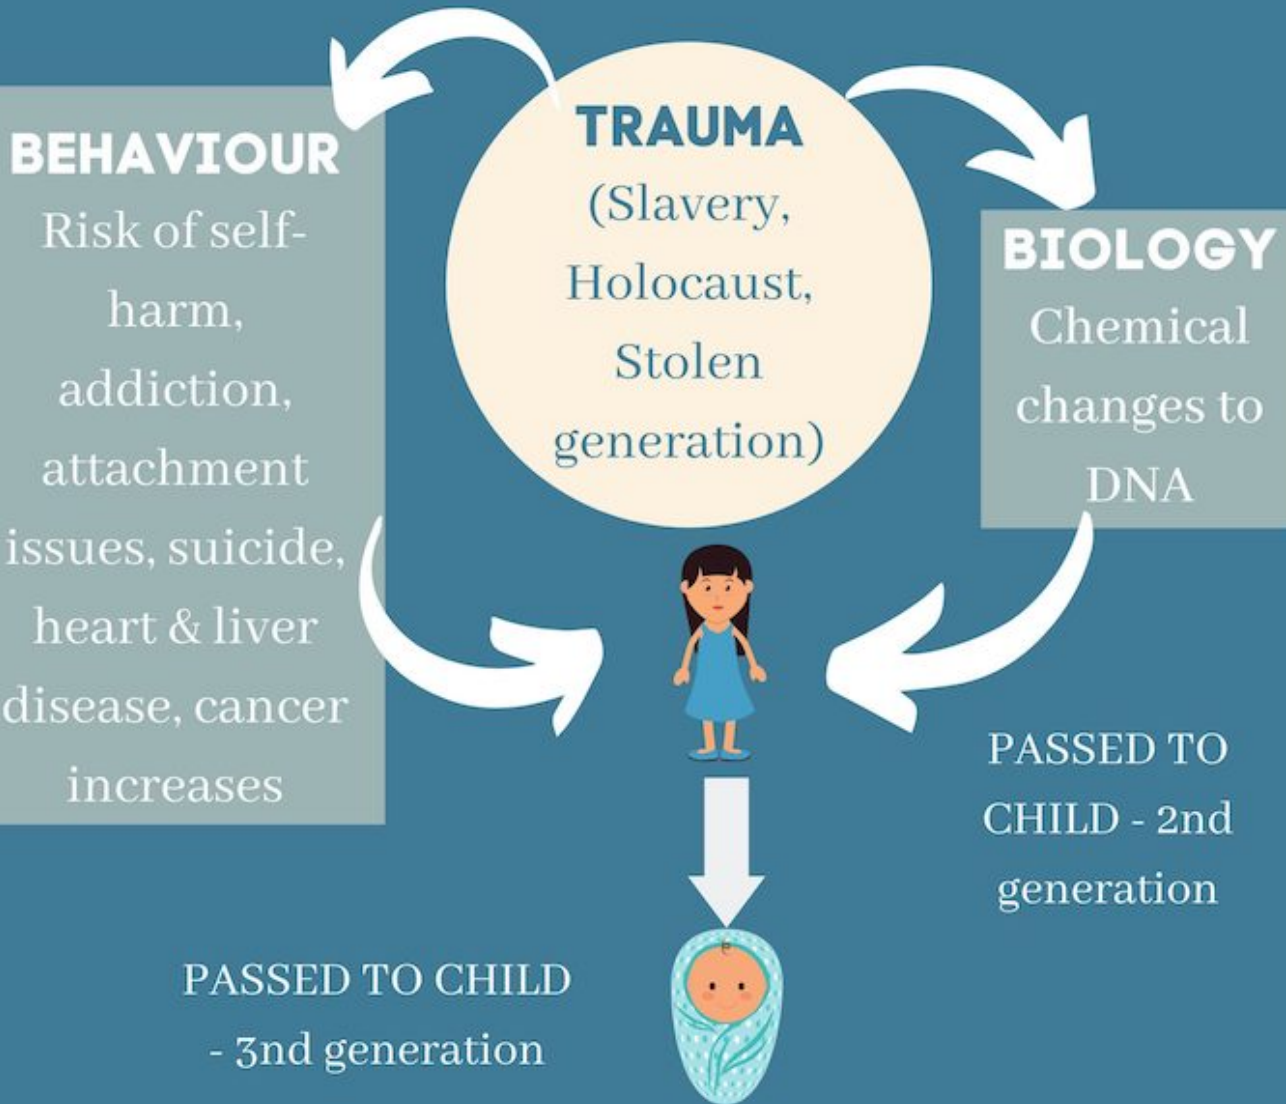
BEHAVIOUR
Risk of self-harm, addiction, attachment issues, suicide, heart & liver disease, cancer increases

TRAUMA
(Slavery, Holocaust, Stolen generation)

BIOLOGY
Chemical changes to DNA

PASSED TO CHILD - 2nd generation

PASSED TO CHILD - 3nd generation